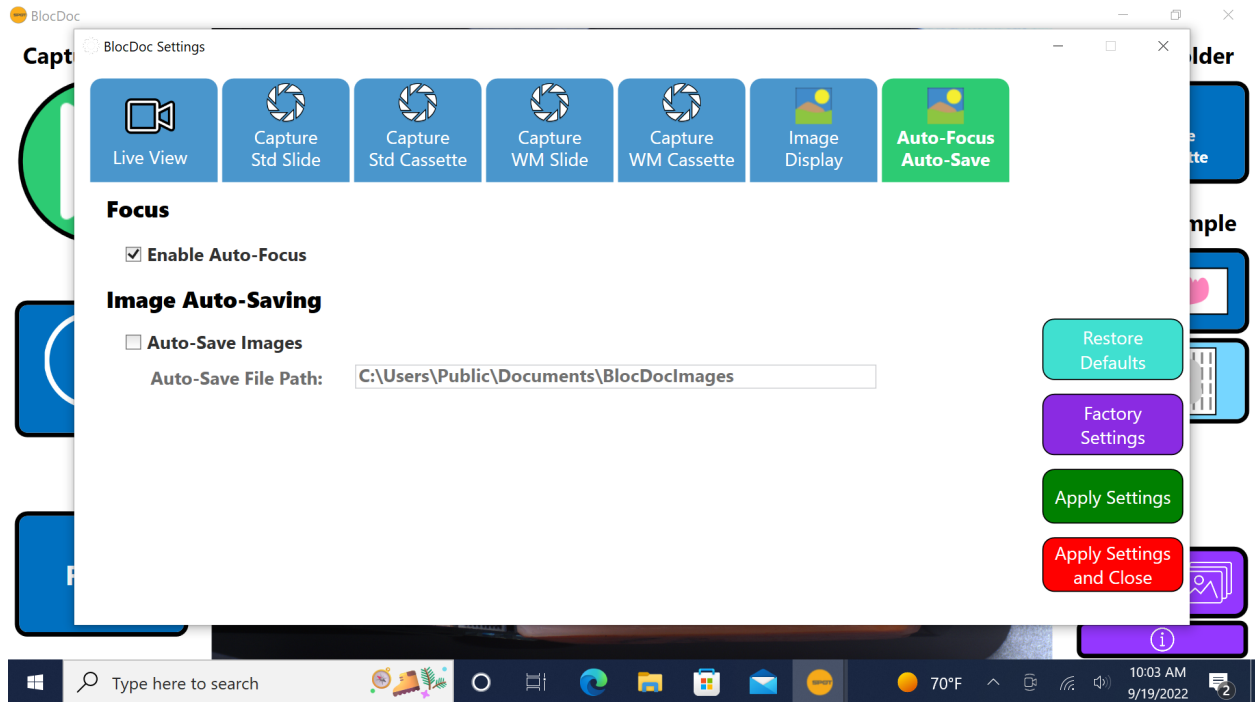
BlocDoc

Capt

older

e
tte

mple

F

BlocDoc Settings

Live View

Capture Std Slide

Capture Std Cassette

Capture WM Slide

Capture WM Cassette

Image Display

Auto-Focus Auto-Save

Focus

☑ Enable Auto-Focus

Image Auto-Saving

☐ Auto-Save Images

Auto-Save File Path: C:\Users\Public\Documents\BlocDocImages

Restore Defaults

Factory Settings

Apply Settings

Apply Settings and Close

Type here to search

70°F

10:03 AM
9/19/2022

2